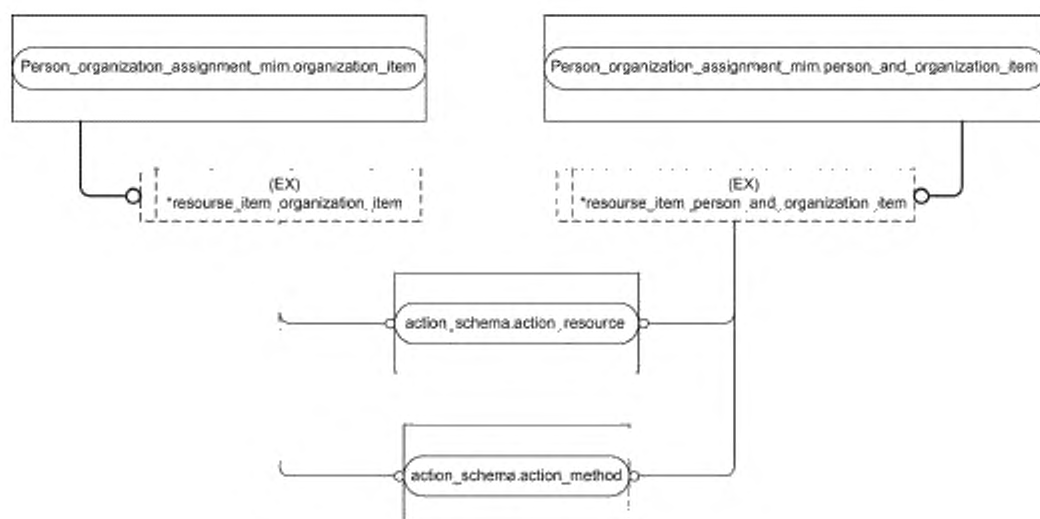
Person_organization_assignment_mim.organization_item

Person_organization_assignment_mim.person_and_organization_item

(EX)
*resourse_item_organization_item

(EX)
*resourse_item_person_and_organization_item

action_schema.action_resource

action_schema.action_method